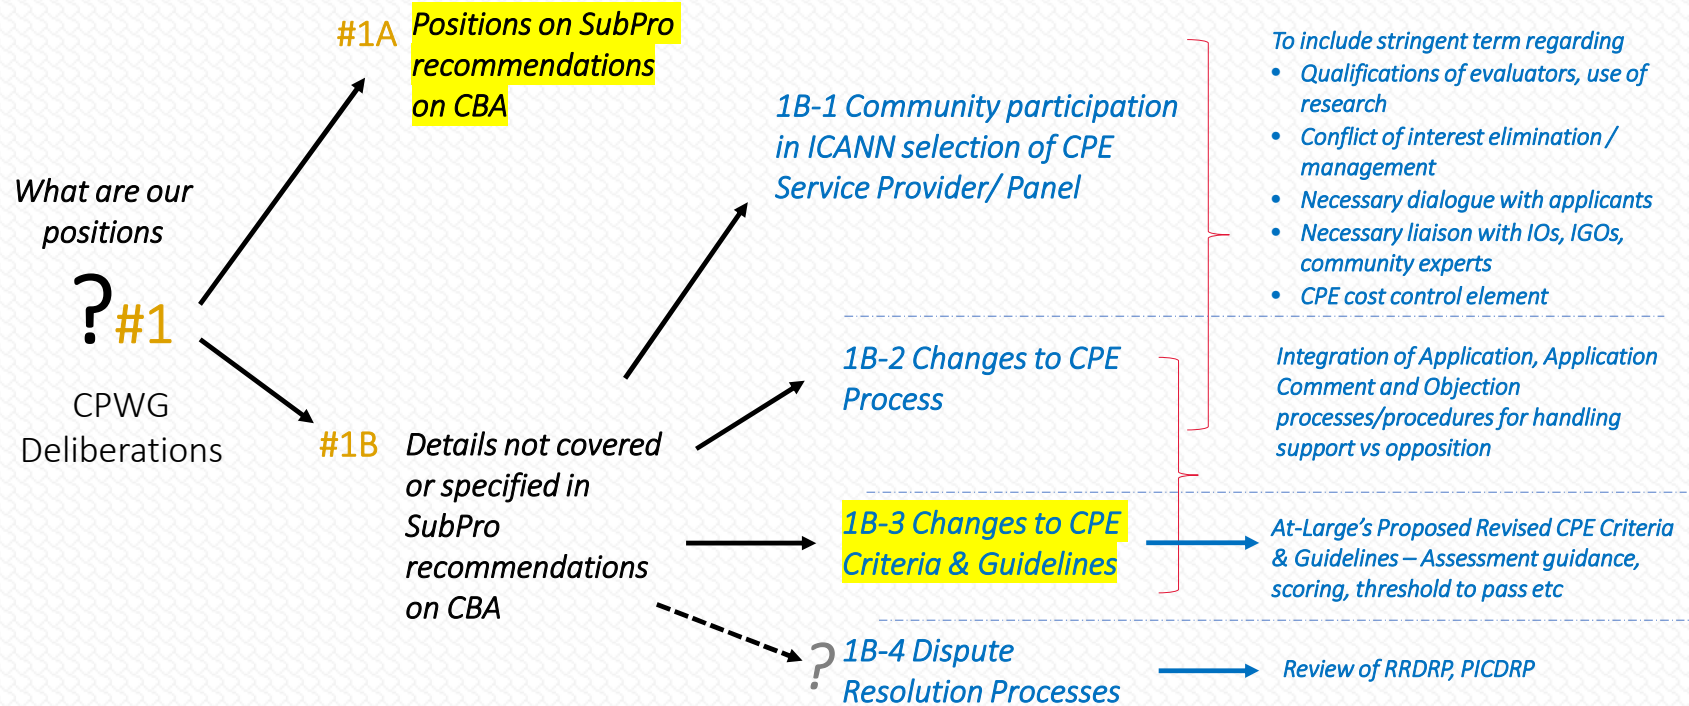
What are our positions

?#1

CPWG Deliberations

#1A Positions on SubPro recommendations on CBA

#1B Details not covered or specified in SubPro recommendations on CBA

1B-1 Community participation in ICANN selection of CPE Service Provider/ Panel

To include stringent term regarding
- Qualifications of evaluators, use of research
- Conflict of interest elimination / management
- Necessary dialogue with applicants
- Necessary liaison with IOs, IGOs, community experts
- CPE cost control element

1B-2 Changes to CPE Process

Integration of Application, Application Comment and Objection processes/procedures for handling support vs opposition

1B-3 Changes to CPE Criteria & Guidelines

At-Large's Proposed Revised CPE Criteria & Guidelines – Assessment guidance, scoring, threshold to pass etc

? 1B-4 Dispute Resolution Processes

Review of RRDRP, PICDRP